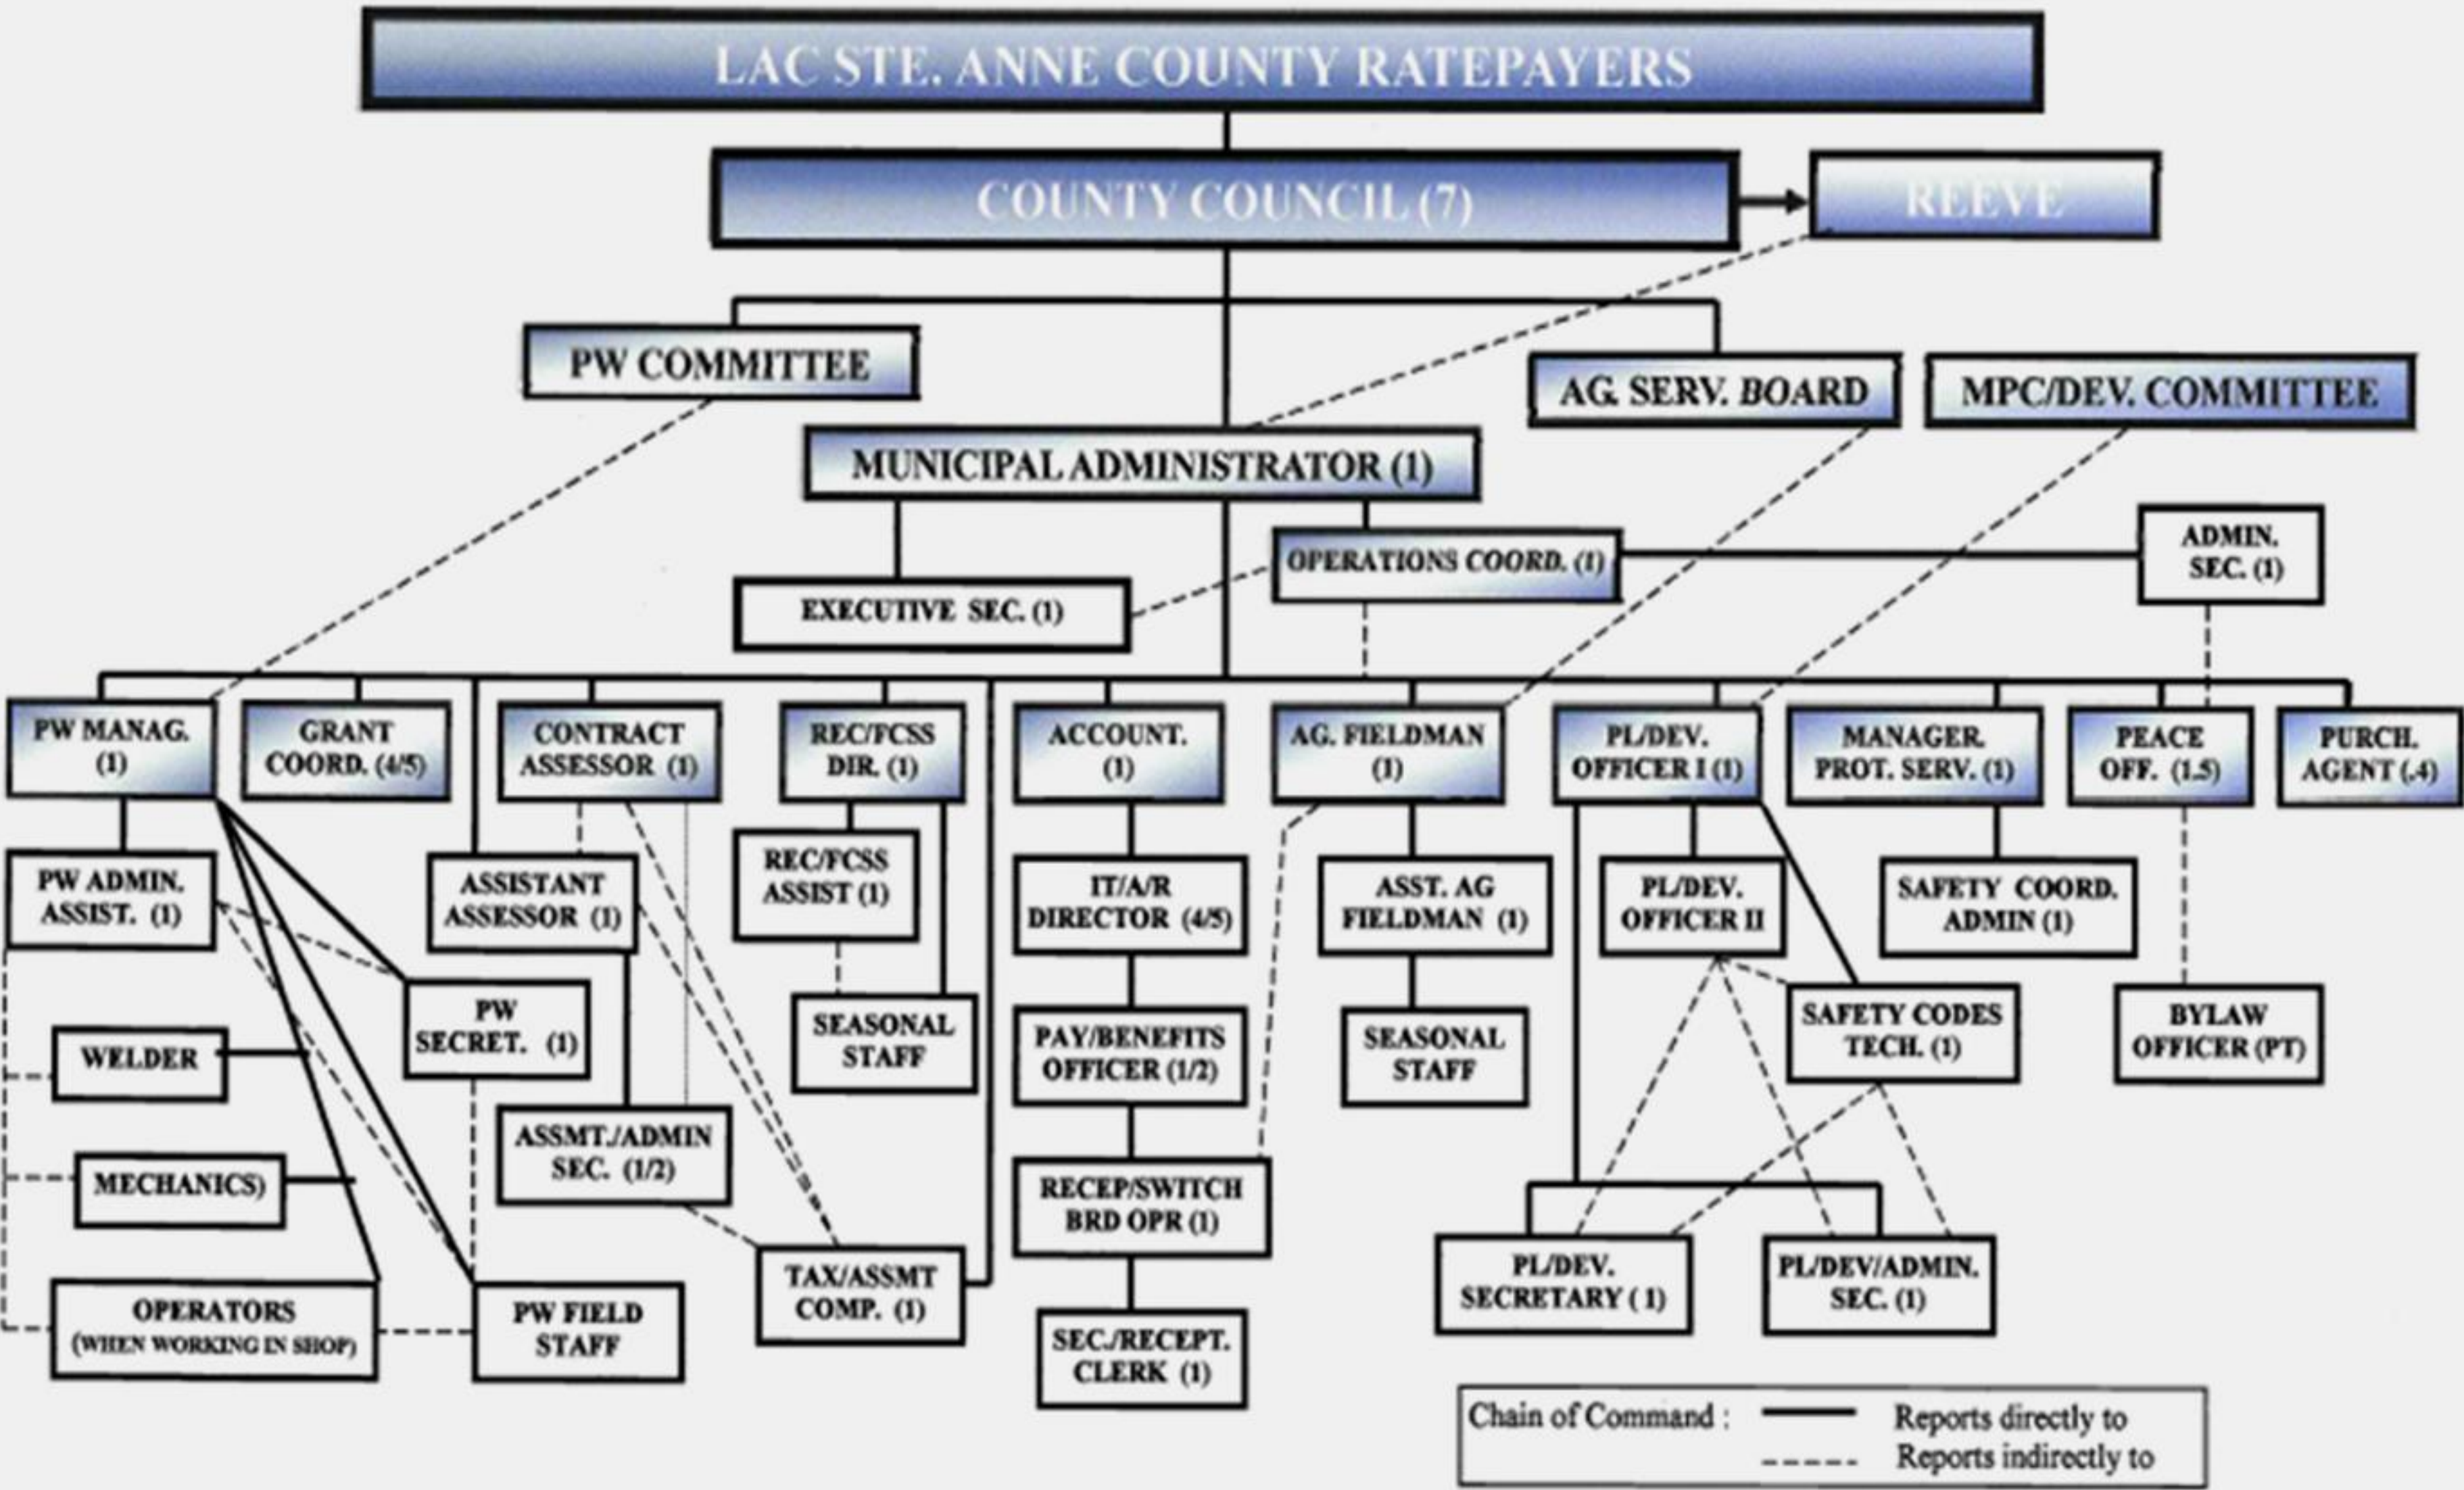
LAC STE. ANNE COUNTY RATEPAYERS

COUNTY COUNCIL (7)

REEVE

PW COMMITTEE

AG. SERV. BOARD

MPC/DEV. COMMITTEE

MUNICIPAL ADMINISTRATOR (1)

OPERATIONS COORD. (1)

ADMIN. SEC. (1)

EXECUTIVE SEC. (1)

PW MANAG. (1)

GRANT COORD. (4/5)

CONTRACT ASSESSOR (1)

REC/FCSS DIR. (1)

ACCOUNT. (1)

AG. FIELDMAN (1)

PL/DEV. OFFICER I (1)

MANAGER. PROT. SERV. (1)

PEACE OFF. (1.5)

PURCH. AGENT (.4)

PW ADMIN. ASSIST. (1)

ASSISTANT ASSESSOR (1)

REC/FCSS ASSIST (1)

IT/A/R DIRECTOR (4/5)

ASST. AG FIELDMAN (1)

PL/DEV. OFFICER II

SAFETY COORD. ADMIN (1)

PW SECRET. (1)

SEASONAL STAFF

PAY/BENEFITS OFFICER (1/2)

SEASONAL STAFF

SAFETY CODES TECH. (1)

BYLAW OFFICER (PT)

WELDER

MECHANICS)

ASSMT./ADMIN SEC. (1/2)

RECEP/SWITCH BRD OPR (1)

TAX/ASSMT COMP. (1)

OPERATORS (WHEN WORKING IN SHOP)

PW FIELD STAFF

SEC./RECEPT. CLERK (1)

PL/DEV. SECRETARY (1)

PL/DEV/ADMIN. SEC. (1)

Chain of Command : Reports directly to
Reports indirectly to